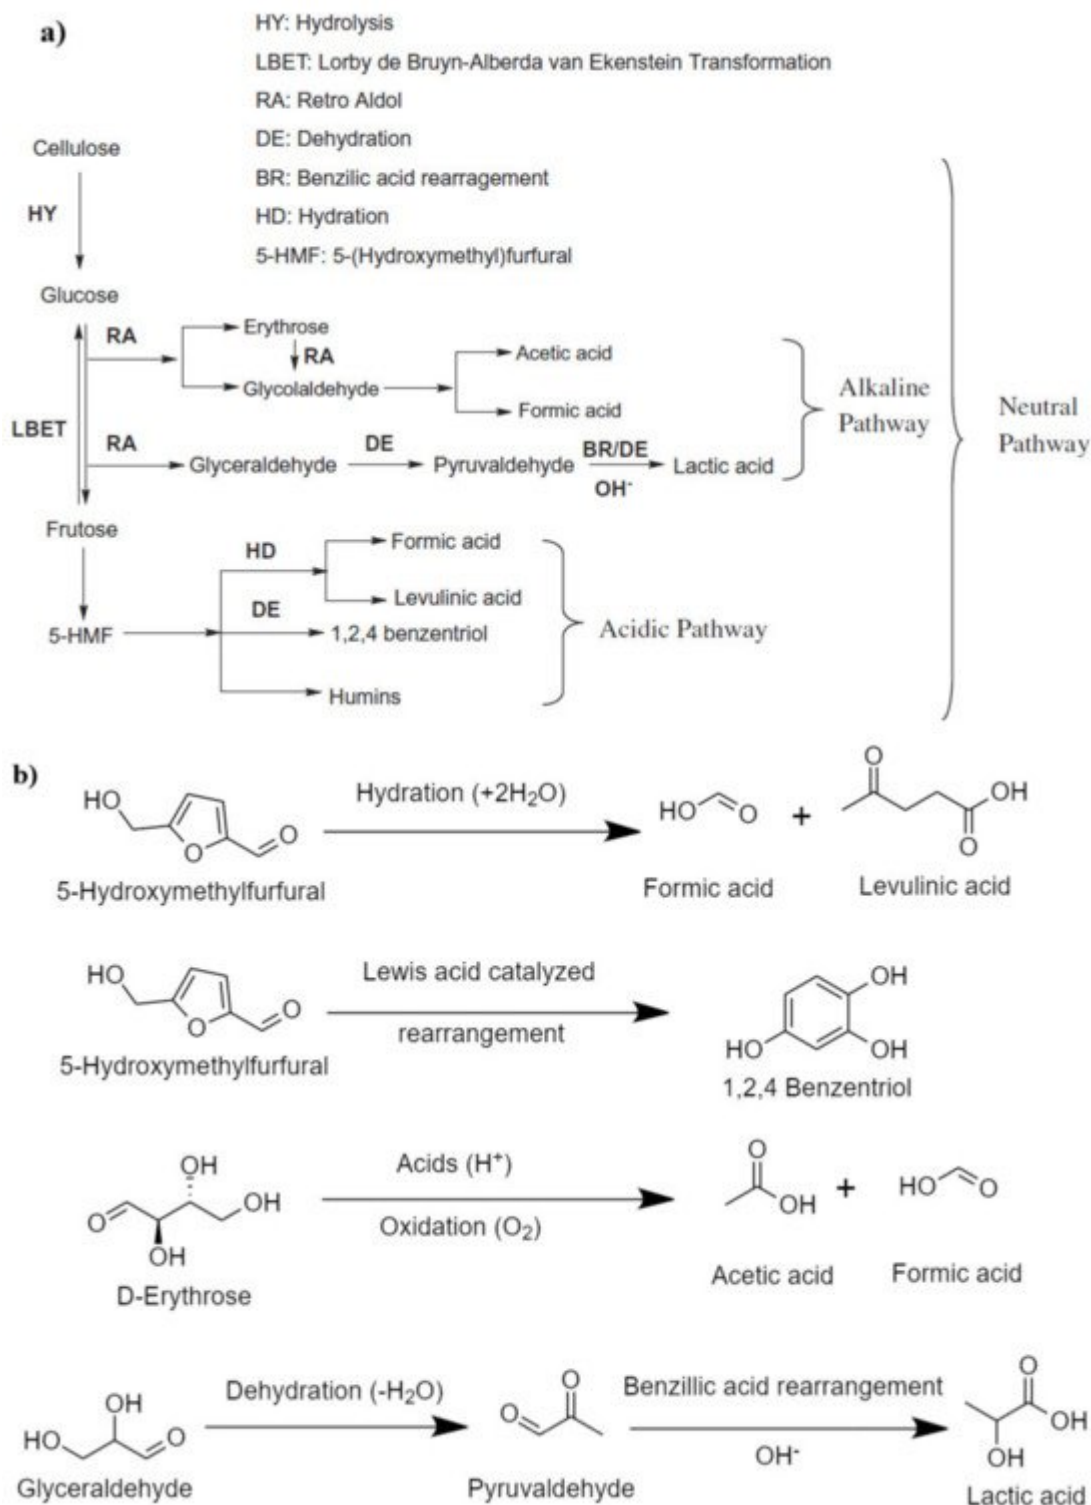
a)

HY: Hydrolysis
LBET: Lorby de Bruyn-Alberda van Ekenstein Transformation
RA: Retro Aldol
DE: Dehydration
BR: Benzilic acid rearragement
HD: Hydration
5-HMF: 5-(Hydroxymethyl)furfural

Cellulose
HY
Glucose
LBET
RA
Erythrose
RA
Glycolaldehyde
Acetic acid
Formic acid
RA
Glyceraldehyde
DE
Pyruvaldehyde
BR/DE
OH$^-$
Lactic acid
Alkaline Pathway
Neutral Pathway
Frutose
HD
Formic acid
Levulinic acid
DE
5-HMF
1,2,4 benzentriol
Humins
Acidic Pathway

b)

HO O O
Hydration (+2H$_2$O)
HO O
+
O OH O
5-Hydroxymethylfurfural
Formic acid
Levulinic acid

HO O O
Lewis acid catalyzed
rearrangement
OH
HO OH
5-Hydroxymethylfurfural
1,2,4 Benzentriol

OH
O OH
OH
D-Erythrose
Acids (H$^+$)
Oxidation (O$_2$)
O
OH
+
HO O
Acetic acid
Formic acid

OH
HO O
Glyceraldehyde
Dehydration (-H$_2$O)
O
O
Pyruvaldehyde
Benzillic acid rearrangement
OH$^-$
O
OH
OH
Lactic acid